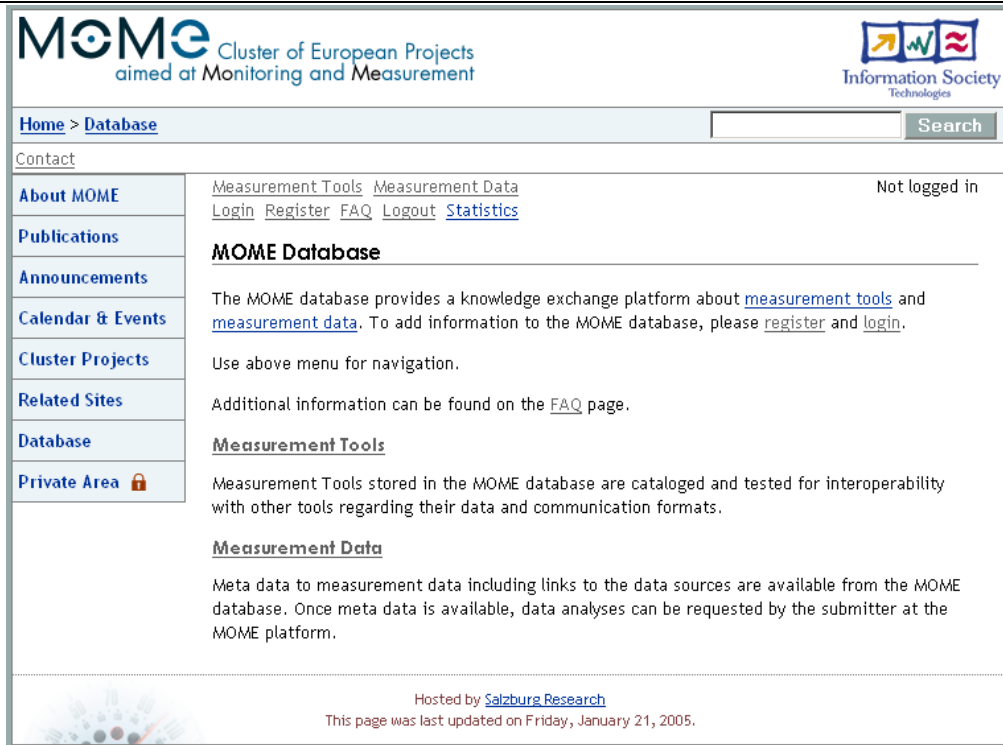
MOME Cluster of European Projects aimed at Monitoring and Measurement

Information Society Technologies

Home > Database

Search

Contact

About MOME
Publications
Announcements
Calendar & Events
Cluster Projects
Related Sites
Database
Private Area

Measurement Tools Measurement Data
Login Register FAQ Logout Statistics

Not logged in

MOME Database

The MOME database provides a knowledge exchange platform about measurement tools and measurement data. To add information to the MOME database, please register and login.

Use above menu for navigation.

Additional information can be found on the FAQ page.

Measurement Tools

Measurement Tools stored in the MOME database are cataloged and tested for interoperability with other tools regarding their data and communication formats.

Measurement Data

Meta data to measurement data including links to the data sources are available from the MOME database. Once meta data is available, data analyses can be requested by the submitter at the MOME platform.

Hosted by Salzburg Research
This page was last updated on Friday, January 21, 2005.